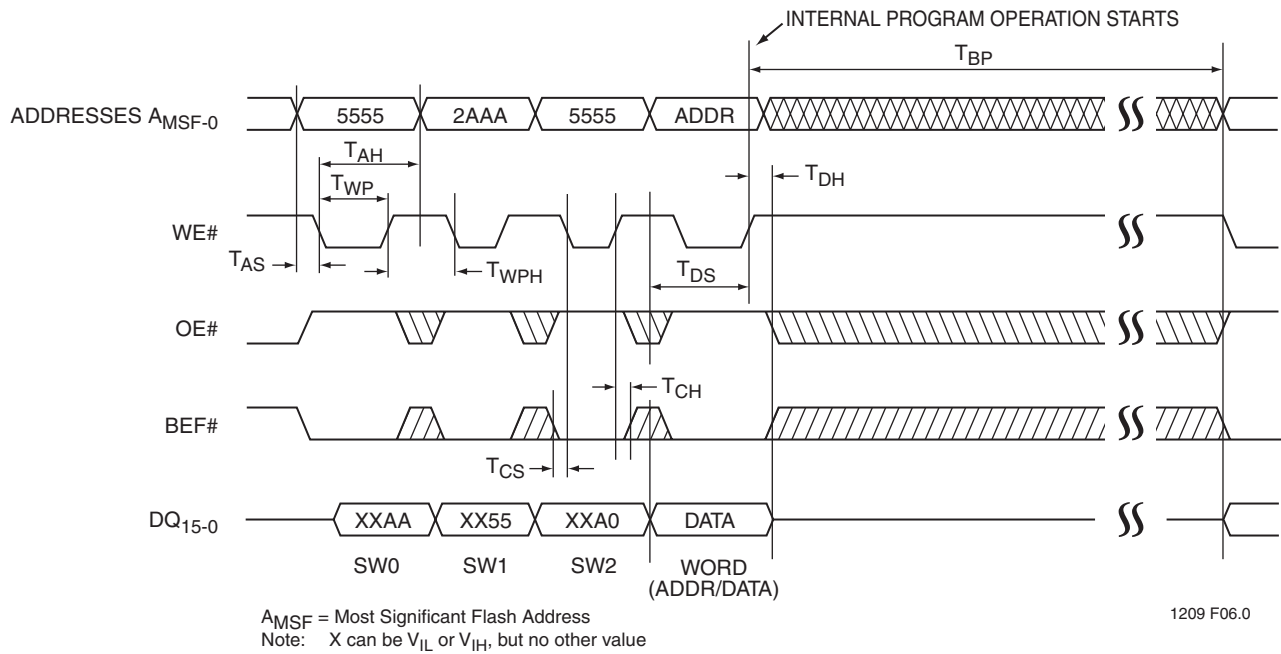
INTERNAL PROGRAM OPERATION STARTS

$T_{BP}$

ADDRESSES $A_{MSF-0}$

5555

2AAA

5555

ADDR

$T_{AH}$

$T_{WP}$

$T_{DH}$

WE#

$T_{AS}$

$T_{WPH}$

$T_{DS}$

OE#

$T_{CH}$

BEF#

$T_{CS}$

$DQ_{15-0}$

XXAA

XX55

XXA0

DATA

SW0

SW1

SW2

WORD (ADDR/DATA)

$A_{MSF}$ = Most Significant Flash Address

Note: X can be $V_{IL}$ or $V_{IH}$, but no other value

1209 F06.0